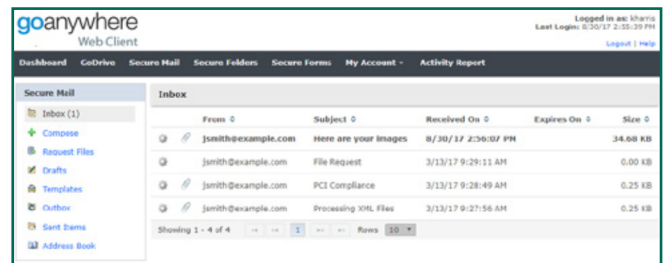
goanywhere
Web Client

Logged in as: kharris
Last Login: 8/30/17 2:55:39 PM
Logout | Help

Dashboard GoDrive Secure Mail Secure Folders Secure Forms My Account ▾ Activity Report

Secure Mail
Inbox (1)
Compose
Request Files
Drafts
Templates
Outbox
Sent Items
Address Book

Inbox

| | | From ◊ | Subject ◊ | Received On ◊ | Expires On ◊ | Size ◊ |
|---|---|---|---|---|---|---|
| | | jsmith@example.com | Here are your images | 8/30/17 2:56:07 PM | | 34.68 KB |
| | | jsmith@example.com | File Request | 3/13/17 9:29:11 AM | | 0.00 KB |
| | | jsmith@example.com | PCI Compliance | 3/13/17 9:28:49 AM | | 0.25 KB |
| | | jsmith@example.com | Processing XML Files | 3/13/17 9:27:56 AM | | 0.25 KB |

Showing 1 - 4 of 4 1 Rows 10